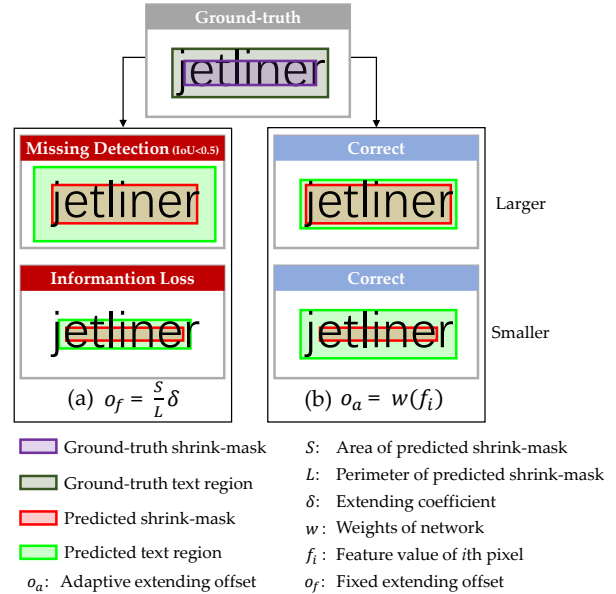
Ground-truth

jetliner

Missing Detection (IoU<0.5)

jetliner

Informantion Loss

jetliner

(a) $o_f = \frac{S}{L}\delta$

Correct

jetliner

Larger

Correct

jetliner

Smaller

(b) $o_a = w(f_i)$

Ground-truth shrink-mask

Ground-truth text region

Predicted shrink-mask

Predicted text region

$o_a$: Adaptive extending offset

$S$: Area of predicted shrink-mask

$L$: Perimeter of predicted shrink-mask

$\delta$: Extending coefficient

$w$: Weights of network

$f_i$: Feature value of $i$th pixel

$o_f$: Fixed extending offset